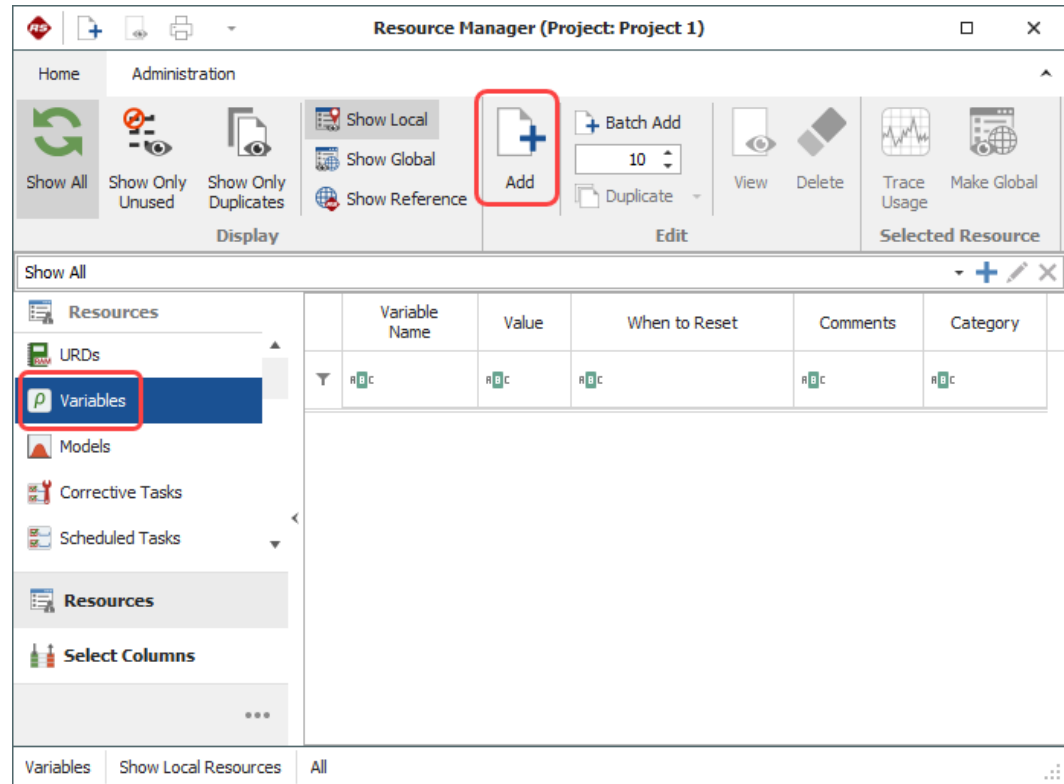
Resource Manager (Project: Project 1)

Home Administration

Show All
Show Only Unused
Show Only Duplicates
Show Local
Show Global
Show Reference
Display

Add
Batch Add
10
Duplicate
View
Delete
Edit

Trace Usage
Make Global
Selected Resource

Show All

Resources
URDs
Variables
Models
Corrective Tasks
Scheduled Tasks

Resources
Select Columns

| Variable Name | Value | When to Reset | Comments | Category |
|---|---|---|---|---|
| ABC | ABC | ABC | ABC | ABC |

Variables Show Local Resources All